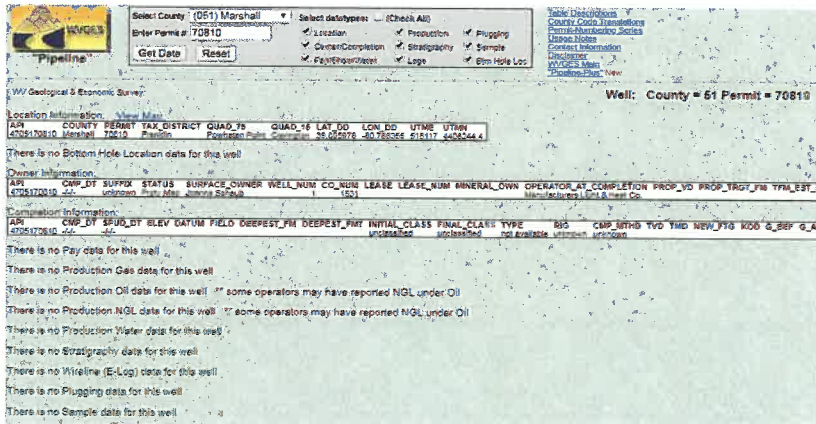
WVGES
"Pipeline"

Select County: (051) Marshall
Enter Permit #: 70810
Get Data
Reset

Select datatypes: (Check All)
Location
Production
Plugging
Owner/Completion
Stratigraphy
Sample
Pay/Show/Water
Logs
Btm Hole Loc

Table Descriptions
County Code Translations
Permit-Numbering Series
Usage Notes
Contact Information
Disclaimer
WVGES Main
"Pipeline-Plus" New

WV Geological & Economic Survey:

Well: County = 51 Permit = 70810

Location Information: View Map

| API | COUNTY | PERMIT | TAX_DISTRICT | QUAD_75 | QUAD_15 | LAT_DD | LON_DD | UTME | UTMN |
|---|---|---|---|---|---|---|---|---|---|
| 4705170810 | Marshall | 70810 | Franklin | Powhatan Point | Cameron | 39.825978 | -80.786056 | 518117 | 4408544.4 |

There is no Bottom Hole Location data for this well

Owner Information:

| API | CMP_DT | SUFFIX | STATUS | SURFACE_OWNER | WELL_NUM | CO_NUM | LEASE | LEASE_NUM | MINERAL_OWN | OPERATOR_AT_COMPLETION | PROP_VD | PROP_TRGT_FM | TFM_EST_ |
|---|---|---|---|---|---|---|---|---|---|---|---|---|---|
| 4705170810 | -/-/- | unknown | Pruity Mag | Jeanne Saheub | 1 | 1501 | | | | Manufacturers Light & Heat Co. | | | |

Completion Information:

| API | CMP_DT | SPUD_DT | ELEV | DATUM | FIELD | DEEPEST_FM | DEEPEST_FMT | INITIAL_CLASS | FINAL_CLASS | TYPE | RIG | CMP_MTHD | TVD | TMD | NEW_FTG | KOD | G_BEF | G_A |
|---|---|---|---|---|---|---|---|---|---|---|---|---|---|---|---|---|---|---|
| 4705170810 | -/-/- | -/-/- | | | | | | unclassified | unclassified | not available | unknown | unknown | | | | | | |

There is no Pay data for this well

There is no Production Gas data for this well

There is no Production Oil data for this well * some operators may have reported NGL under Oil

There is no Production NGL data for this well * some operators may have reported NGL under Oil

There is no Production Water data for this well

There is no Stratigraphy data for this well

There is no Wireline (E-Log) data for this well

There is no Plugging data for this well

There is no Sample data for this well